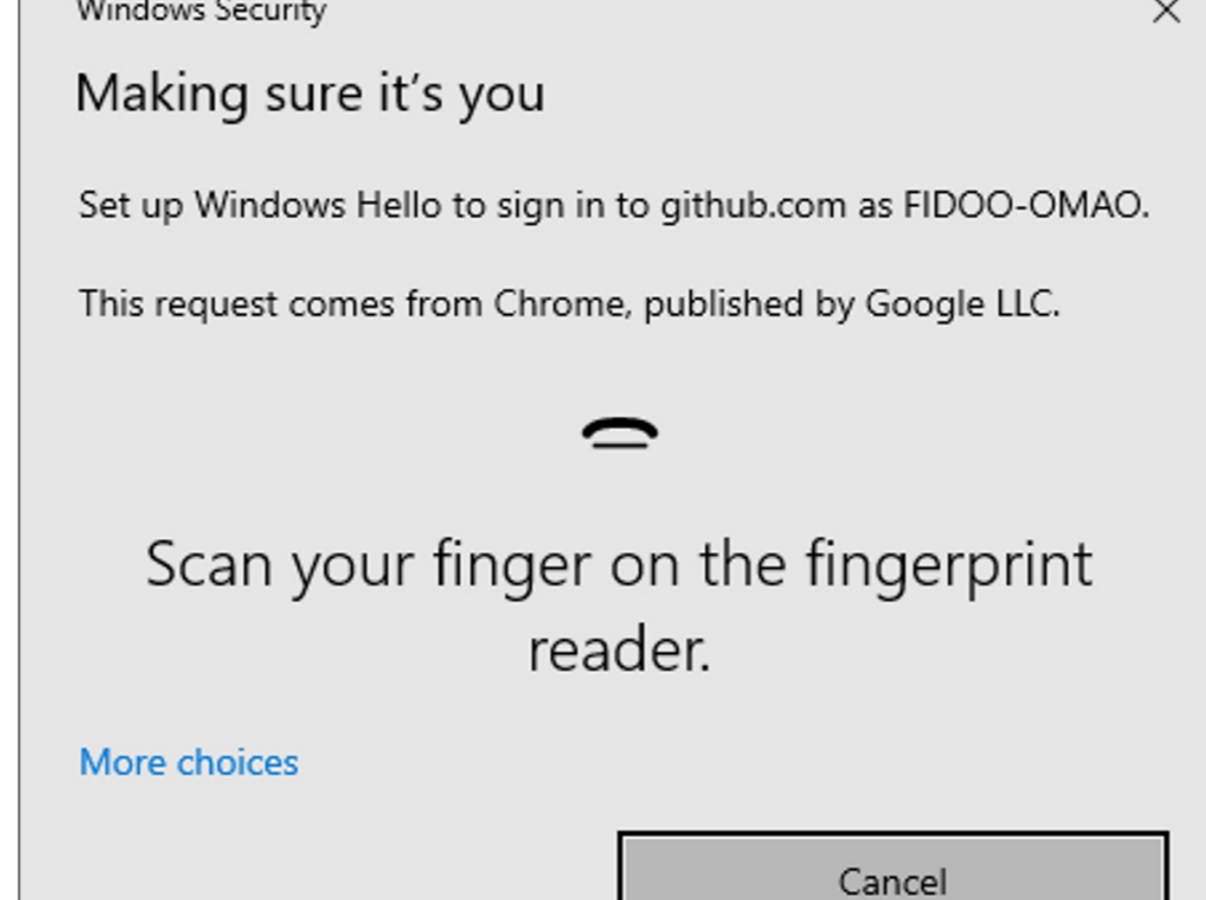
Windows Security

Making sure it’s you

Set up Windows Hello to sign in to github.com as FIDOO-OMAO.

This request comes from Chrome, published by Google LLC.

Scan your finger on the fingerprint reader.

More choices

Cancel